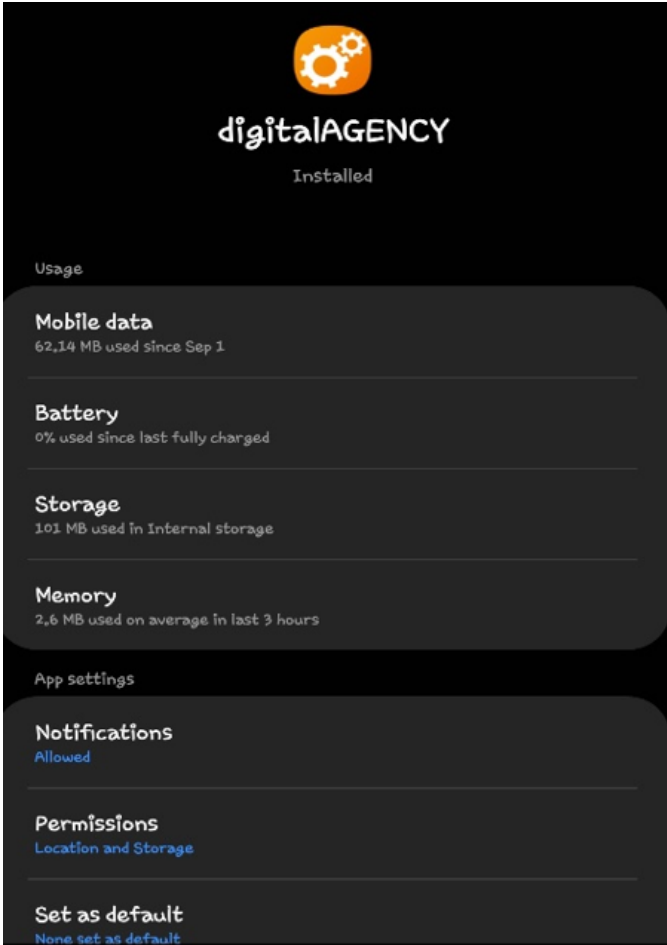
digitalAGENCY
Installed

Usage

Mobile data
62,14 MB used since Sep 1

Battery
0% used since last fully charged

Storage
101 MB used in Internal storage

Memory
2,6 MB used on average in last 3 hours

App settings

Notifications
Allowed

Permissions
Location and Storage

Set as default
None set as default